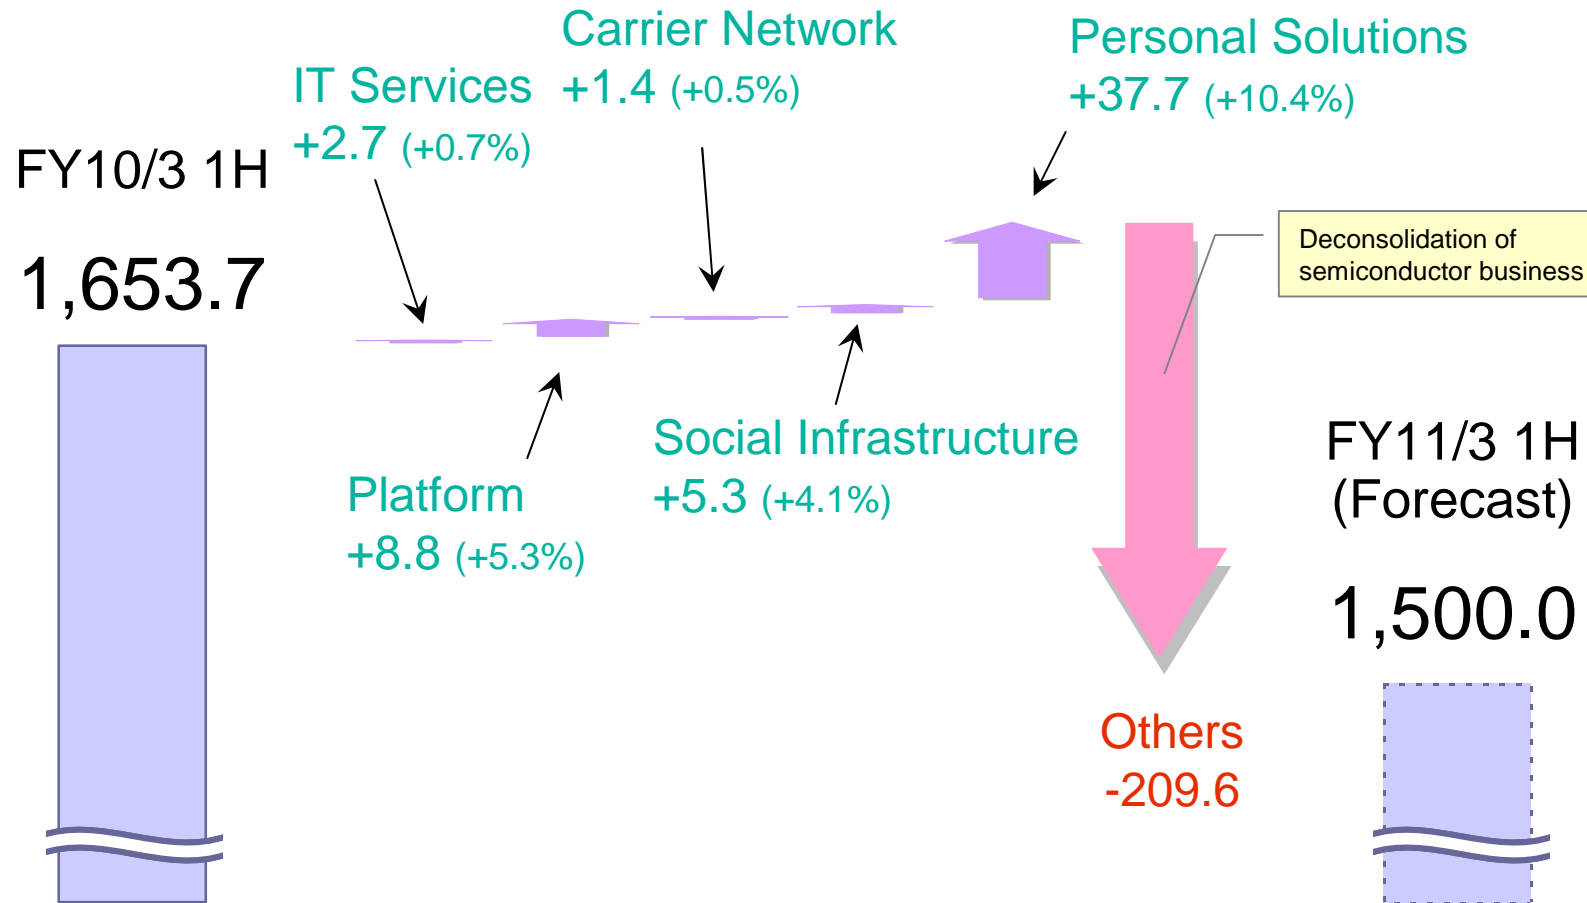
FY10/3 1H

1,653.7

IT Services
+2.7 (+0.7%)

Carrier Network
+1.4 (+0.5%)

Personal Solutions
+37.7 (+10.4%)

Deconsolidation of semiconductor business

Platform
+8.8 (+5.3%)

Social Infrastructure
+5.3 (+4.1%)

FY11/3 1H
(Forecast)

1,500.0

Others
-209.6